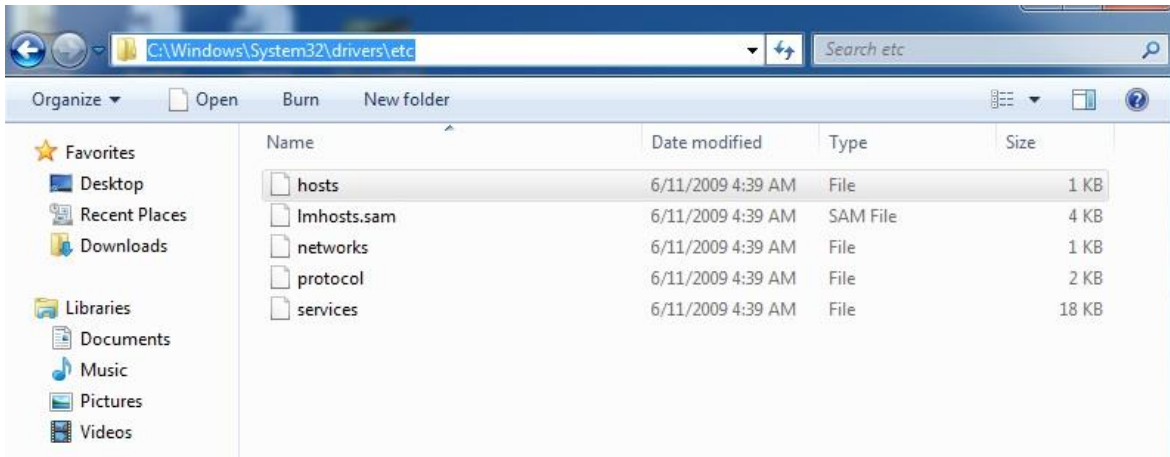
C:\Windows\System32\drivers\etc

Search etc

Organize ▾ Open Burn New folder

Favorites
Desktop
Recent Places
Downloads

Libraries
Documents
Music
Pictures
Videos

| Name | Date modified | Type | Size |
|---|---|---|---|
| hosts | 6/11/2009 4:39 AM | File | 1 KB |
| lmhosts.sam | 6/11/2009 4:39 AM | SAM File | 4 KB |
| networks | 6/11/2009 4:39 AM | File | 1 KB |
| protocol | 6/11/2009 4:39 AM | File | 2 KB |
| services | 6/11/2009 4:39 AM | File | 18 KB |